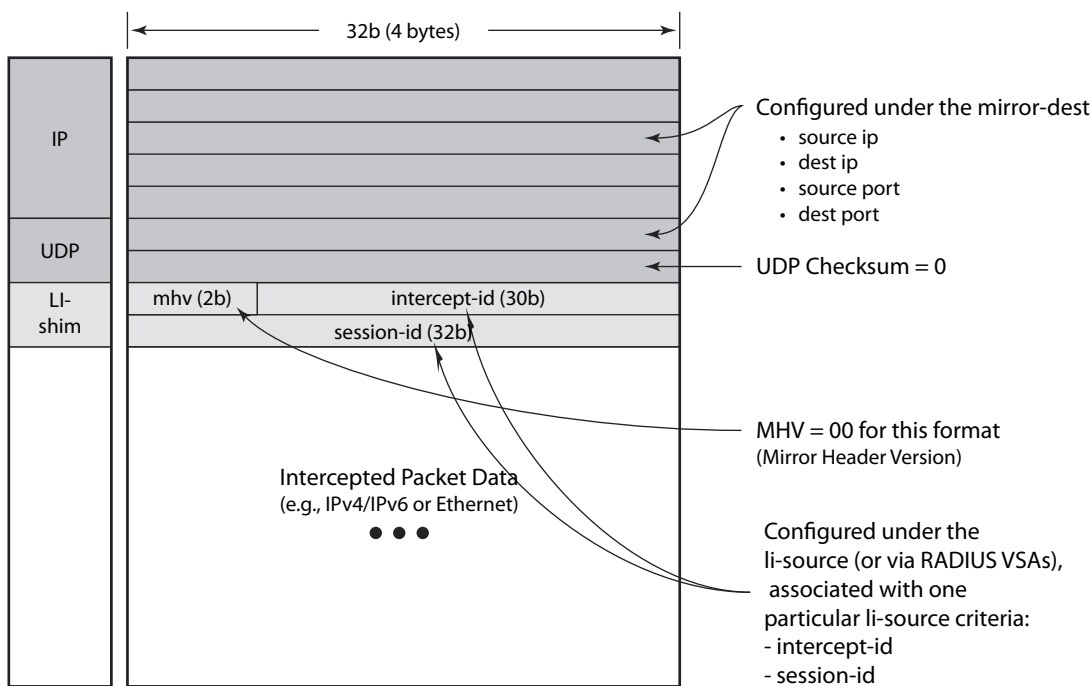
32b (4 bytes)

IP

UDP

LI-shim

mhv (2b)

intercept-id (30b)

session-id (32b)

Intercepted Packet Data
(e.g., IPv4/IPv6 or Ethernet)

● ● ●

Configured under the mirror-dest
• source ip
• dest ip
• source port
• dest port

UDP Checksum = 0

MHV = 00 for this format
(Mirror Header Version)

Configured under the li-source (or via RADIUS VSAs), associated with one particular li-source criteria:
- intercept-id
- session-id